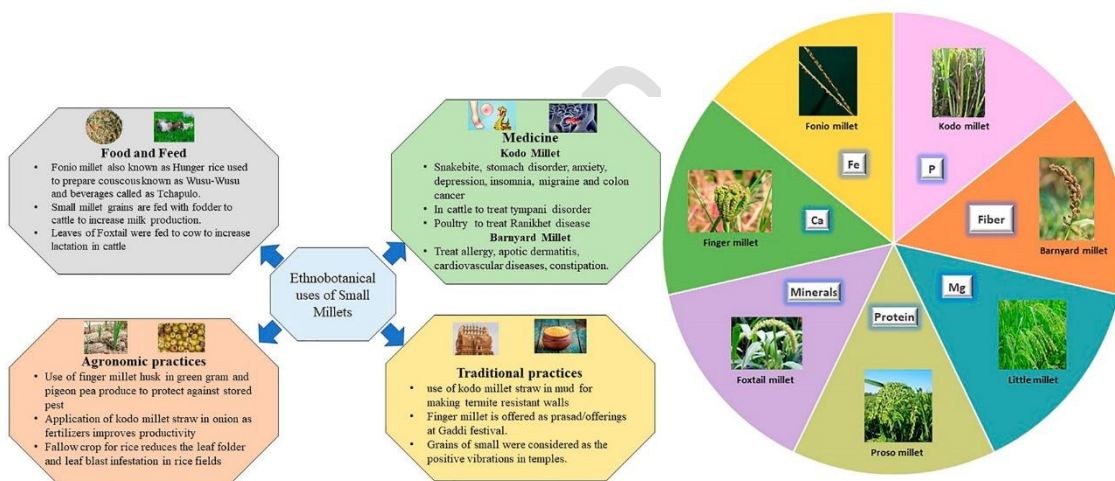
Food and Feed

- Fonio millet also known as Hunger rice used to prepare couscousknown as Wusu-Wusu and beverages called as Tchapulo.
- Small millet grains are fed with fodder to cattle to increase milk production.
- Leaves of Foxtail were fed to cow to increase lactation in cattle

Medicine
Kodo Millet

- Snakebite, stomach disorder, anxiety, depression, insomnia, migraine and colon cancer
- In cattle to treat tympani disorder
- Poultry to treat Ranikhet disease

Barnyard Millet

- Treat allergy, apotic dermatitis, cardiovascular diseases, constipation.

Ethnobotanical uses of Small Millets

Agronomic practices

- Use of finger millet husk in green gram and pigeon pea produce to protect against stored pest
- Application of kodo millet straw in onion as fertilizers improves productivity
- Fallow crop for rice reduces the leaf folder and leaf blast infestation in rice fields

Traditional practices

- use of kodo millet straw in mud for making termite resistant walls
- Finger millet is offered as prasad/offerings at Gaddi festival.
- Grains of small were considered as the positive vibrations in temples.

Fonio millet
Fe
Kodo millet
P
Fiber
Barnyard millet
Finger millet
Ca
Minerals
Mg
Protein
Foxtail millet
Little millet
Proso millet